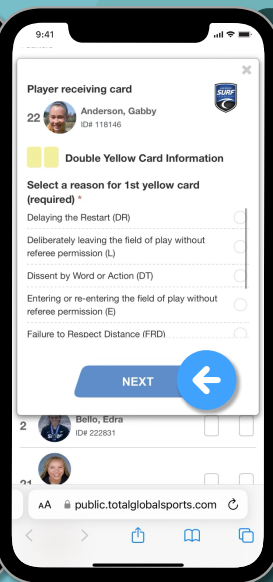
9:41

×

Player receiving card

SURF

22 Anderson, Gabby
ID# 118146

Double Yellow Card Information

Select a reason for 1st yellow card (required) *

Delaying the Restart (DR)

Deliberately leaving the field of play without referee permission (L)

Dissent by Word or Action (DT)

Entering or re-entering the field of play without referee permission (E)

Failure to Respect Distance (FRD)

NEXT

2 Bello, Edra
ID# 222831

21

AA public.totalglobalsports.com